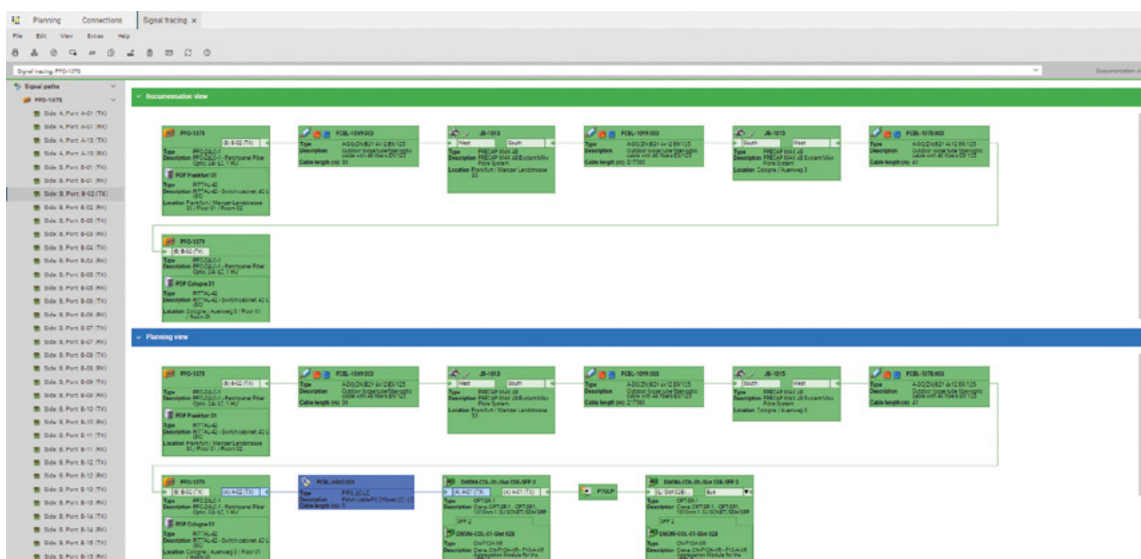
Planning Connections Signal tracing ×

File Edit View Extras Help

Signal tracing: PFO-1370

Documentation view

Signal paths
PFO-1370
Side: A, Port: A-01 (TX)
Side: A, Port: A-01 (RX)
Side: A, Port: A-12 (TX)
Side: A, Port: A-13 (RX)
Side: B, Port: B-01 (TX)
Side: B, Port: B-01 (RX)
Side: B, Port: B-02 (TX)
Side: B, Port: B-02 (RX)
Side: B, Port: B-03 (TX)
Side: B, Port: B-03 (RX)
Side: B, Port: B-04 (TX)
Side: B, Port: B-04 (RX)
Side: B, Port: B-05 (TX)
Side: B, Port: B-05 (RX)
Side: B, Port: B-06 (TX)
Side: B, Port: B-06 (RX)
Side: B, Port: B-07 (TX)
Side: B, Port: B-07 (RX)
Side: B, Port: B-08 (TX)
Side: B, Port: B-08 (RX)
Side: B, Port: B-09 (TX)
Side: B, Port: B-09 (RX)
Side: B, Port: B-10 (TX)
Side: B, Port: B-10 (RX)
Side: B, Port: B-11 (TX)
Side: B, Port: B-11 (RX)
Side: B, Port: B-12 (TX)
Side: B, Port: B-12 (RX)
Side: B, Port: B-13 (TX)
Side: B, Port: B-13 (RX)
Side: B, Port: B-14 (TX)
Side: B, Port: B-14 (RX)
Side: B, Port: B-15 (TX)
Side: B, Port: B-15 (RX)

Documentation view

PFO-1370 B-02 (TX)
Type PFO-24LC-1
Description PFO-24LC-1 - Patchpanel Fiber Optic 24LC 1 HU
PDF Frankfurt 01
Type RITTAL-42
Description RITTAL-42 - Switchcabinet 42 U
Location Frankfurt / Mainzer Landstrasse 35 / Floor 01 / Room 02

FCBL-1019/003
Type A-DQ(ZN)B2Y 4x12 E9/125
Description Outdoor loose tube fiberoptic cable with 48 fibers E9/125
Cable length (m) 31

JB-1013
West South
Type FRECAP 8MX
Description FRECAP 8MX Joint Micro Fibre System
Location Frankfurt / Mainzer Landstrasse 35

FCBL-1019/003
Type A-DQ(ZN)B2Y 4x12 E9/125
Description Outdoor loose tube fiberoptic cable with 48 fibers E9/125
Cable length (m) 27766

JB-1015
South West
Type FRECAP 8MX
Description FRECAP 8MX Joint Micro Fibre System
Location Cologne / Auenweg 5

FCBL-1078/900
Type A-DQ(ZN)B2Y 4x12 E9/125
Description Outdoor loose tube fiberoptic cable with 48 fibers E9/125
Cable length (m) 41

PFO-5379
B-02 (TX)
Type PFO-24LC-1
Description PFO-24LC-1 - Patchpanel Fiber Optic 24LC 1 HU
PDF Cologne 01
Type RITTAL-42
Description RITTAL-42 - Switchcabinet 42 U
Location Cologne / Auenweg 5 / Floor 01 / Room 01

Planning view

PFO-1370 B-02 (TX)
Type PFO-24LC-1
Description PFO-24LC-1 - Patchpanel Fiber Optic 24LC 1 HU
PDF Frankfurt 01
Type RITTAL-42
Description RITTAL-42 - Switchcabinet 42 U
Location Frankfurt / Mainzer Landstrasse 35 / Floor 01 / Room 02

FCBL-1019/003
Type A-DQ(ZN)B2Y 4x12 E9/125
Description Outdoor loose tube fiberoptic cable with 48 fibers E9/125
Cable length (m) 31

JB-1013
West South
Type FRECAP 8MX
Description FRECAP 8MX Joint Micro Fibre System
Location Frankfurt / Mainzer Landstrasse 35

FCBL-1019/003
Type A-DQ(ZN)B2Y 4x12 E9/125
Description Outdoor loose tube fiberoptic cable with 48 fibers E9/125
Cable length (m) 27766

JB-1015
South West
Type FRECAP 8MX
Description FRECAP 8MX Joint Micro Fibre System
Location Cologne / Auenweg 5

FCBL-1078/900
Type A-DQ(ZN)B2Y 4x12 E9/125
Description Outdoor loose tube fiberoptic cable with 48 fibers E9/125
Cable length (m) 41

PFO-5379
B-02 (TX) A-02 (TX)
Type PFO-24LC-1
Description PFO-24LC-1 - Patchpanel Fiber Optic 24LC 1 HU
PDF Cologne 01
Type RITTAL-42
Description RITTAL-42 - Switchcabinet 42 U
Location Cologne / Auenweg 5 / Floor 01

PCBL-4460/001
Type FPS_LCLC
Description Patch cable FS 2 fibres LC-LC
Cable length (m) 3

DWDM-COL-01-Slot 028-SFP 3
A-07 (TX) A-07 (TX)
Type OPT-2R-1
Description Ciena OPT-2R-1 - OPT-2R1 1310nm 1.5G SONET/SDH SFP
SFP 3
DWDM-COL-01-Slot 028
Type CN-F10A-AR
Description Ciena CN-F10A-AR - F10A-AR Aggregation Module for the

P1SLP

DWDM-COL-01-Slot 028-SFP 3
SL Slot 028 Bus
Type OPT-2R-1
Description Ciena OPT-2R-1 - OPT-2R1 1310nm 1.5G SONET/SDH SFP
SFP 3
DWDM-COL-01-Slot 028
Type CN-F10A-AR
Description Ciena CN-F10A-AR - F10A-AR Aggregation Module for the